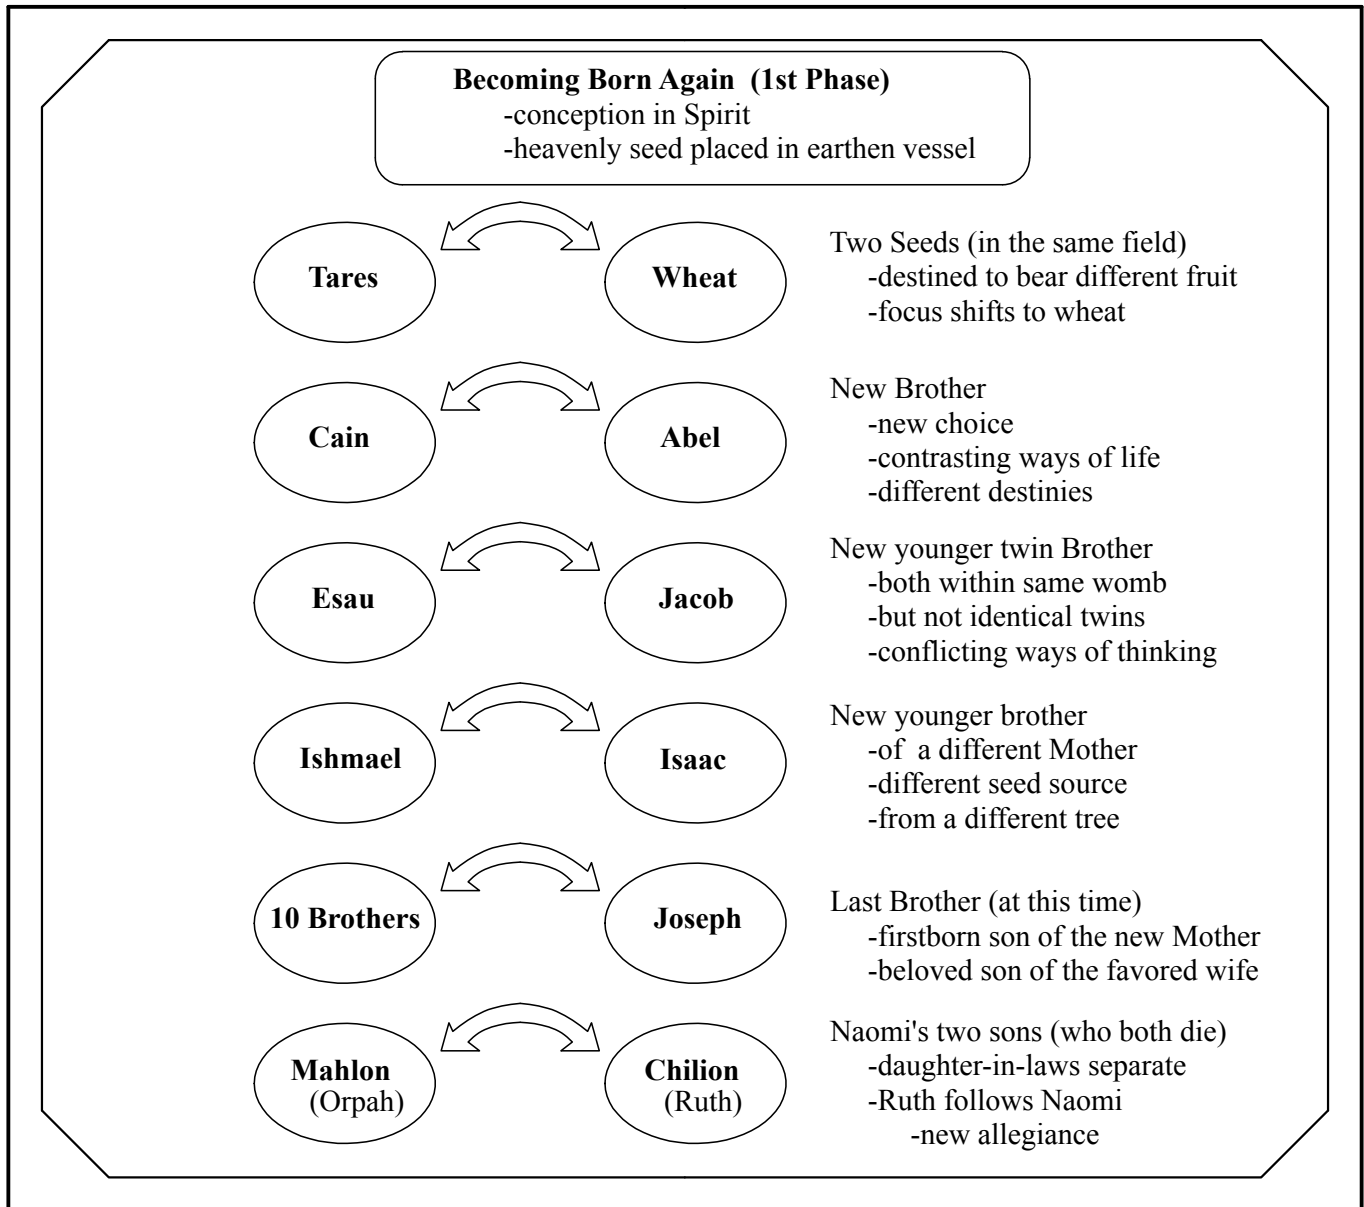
**Becoming Born Again (1st Phase)**
-conception in Spirit
-heavenly seed placed in earthen vessel

**Tares** **Wheat**

Two Seeds (in the same field)
-destined to bear different fruit
-focus shifts to wheat

**Cain** **Abel**

New Brother
-new choice
-contrasting ways of life
-different destinies

**Esau** **Jacob**

New younger twin Brother
-both within same womb
-but not identical twins
-conflicting ways of thinking

**Ishmael** **Isaac**

New younger brother
-of a different Mother
-different seed source
-from a different tree

**10 Brothers** **Joseph**

Last Brother (at this time)
-firstborn son of the new Mother
-beloved son of the favored wife

**Mahlon** (Orpah) **Chilion** (Ruth)

Naomi's two sons (who both die)
-daughter-in-laws separate
-Ruth follows Naomi
-new allegiance